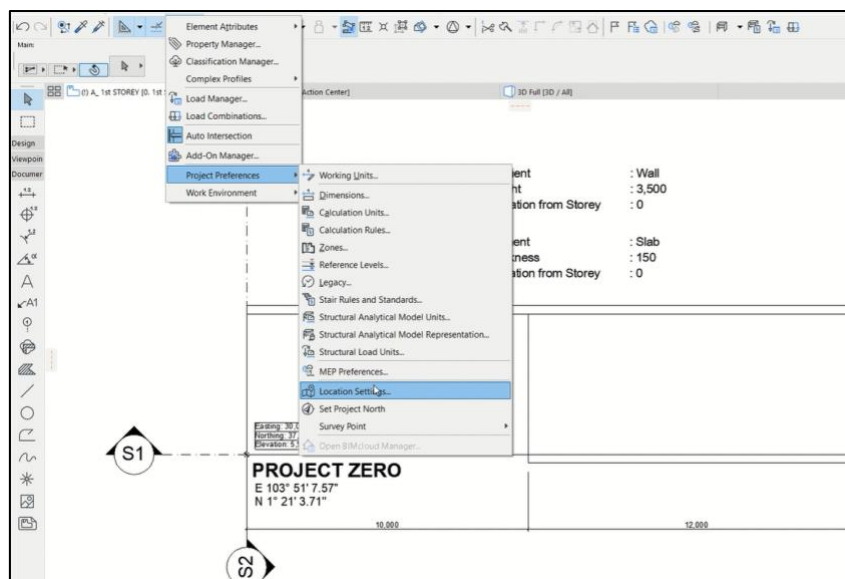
Main:

(1) A_ 1st STOREY (0. 1st

Design
Viewpoin
Documer

Element Attributes
Property Manager...
Classification Manager...
Complex Profiles
Load Manager...
Load Combinations...
Auto Intersection
Add-On Manager...
Project Preferences
Work Environment

Action Center]

3D Full [3D / All]

Working Units...
Dimensions...
Calculation Units...
Calculation Rules...
Zones...
Reference Levels...
Legacy...
Stair Rules and Standards...
Structural Analytical Model Units...
Structural Analytical Model Representation...
Structural Load Units...
MEP Preferences...
Location Settings...
Set Project North
Survey Point
Open BIMcloud Manager...

ent : Wall
ht : 3,500
ation from Storey : 0

ent : Slab
kness : 150
ation from Storey : 0

Easting: 30.
Northing: 37
Elevation: 5.

S1

PROJECT ZERO
E 103° 51' 7.57"
N 1° 21' 3.71"

10,000

12,000

S2